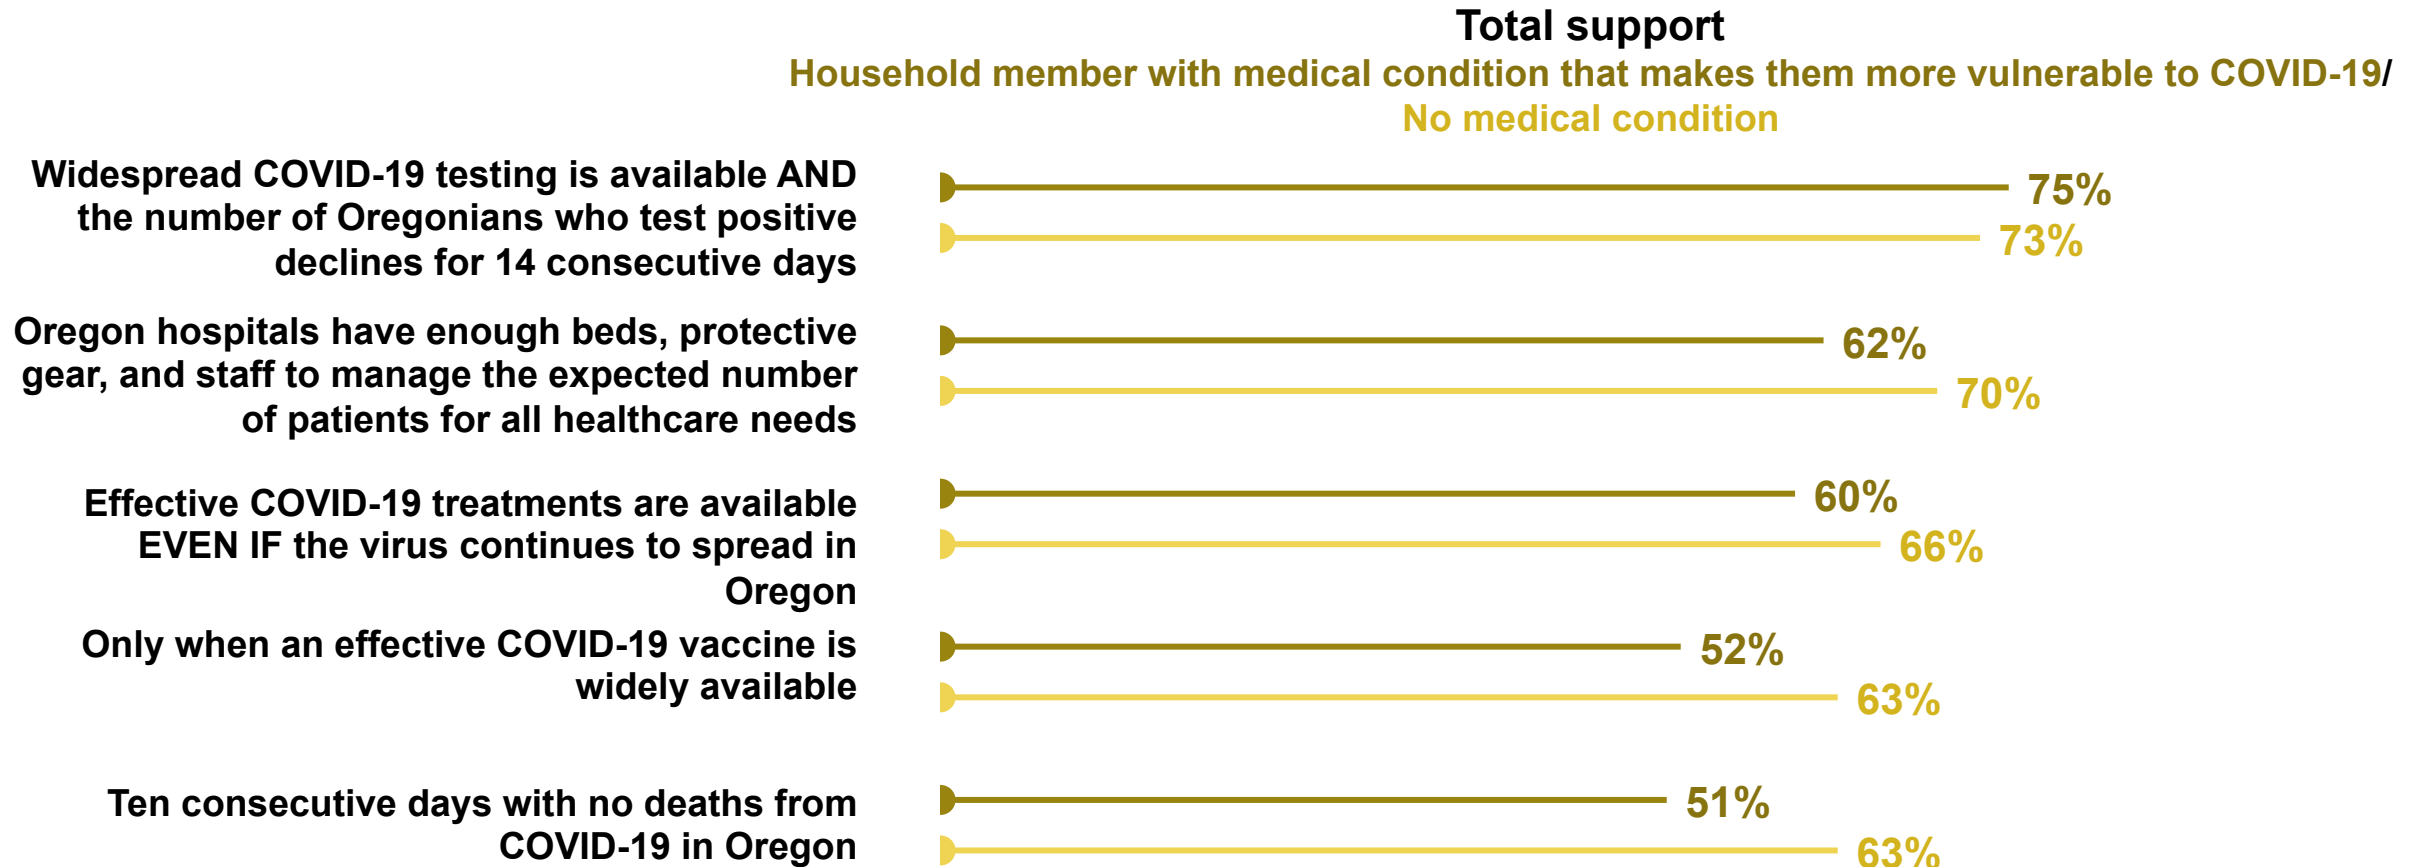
Total support
Household member with medical condition that makes them more vulnerable to COVID-19/
No medical condition

Widespread COVID-19 testing is available AND the number of Oregonians who test positive declines for 14 consecutive days
75%
73%

Oregon hospitals have enough beds, protective gear, and staff to manage the expected number of patients for all healthcare needs
62%
70%

Effective COVID-19 treatments are available EVEN IF the virus continues to spread in Oregon
60%
66%

Only when an effective COVID-19 vaccine is widely available
52%
63%

Ten consecutive days with no deaths from COVID-19 in Oregon
51%
63%